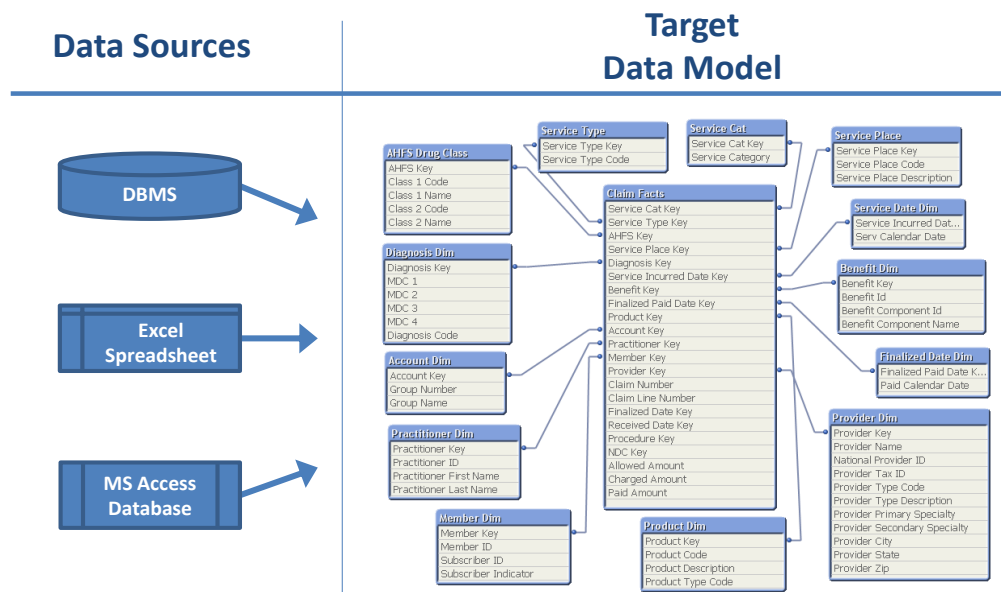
Data Sources

Target
Data Model

DBMS

Excel
Spreadsheet

MS Access
Database

AHFS Drug Class
AHFS Key
Class 1 Code
Class 1 Name
Class 2 Code
Class 2 Name

Service Type
Service Type Key
Service Type Code

Service Cat
Service Cat Key
Service Category

Service Place
Service Place Key
Service Place Code
Service Place Description

Diagnosis Dim
Diagnosis Key
MDC 1
MDC 2
MDC 3
MDC 4
Diagnosis Code

Claim Facts
Service Cat Key
Service Type Key
AHFS Key
Service Place Key
Diagnosis Key
Service Incurred Date Key
Benefit Key
Finalized Paid Date Key
Product Key
Account Key
Practitioner Key
Member Key
Provider Key
Claim Number
Claim Line Number
Finalized Date Key
Received Date Key
Procedure Key
NDC Key
Allowed Amount
Charged Amount
Paid Amount

Service Date Dim
Service Incurred Dat...
Serv Calendar Date

Benefit Dim
Benefit Key
Benefit Id
Benefit Component Id
Benefit Component Name

Account Dim
Account Key
Group Number
Group Name

Finalized Date Dim
Finalized Paid Date K...
Paid Calendar Date

Practitioner Dim
Practitioner Key
Practitioner ID
Practitioner First Name
Practitioner Last Name

Provider Dim
Provider Key
Provider Name
National Provider ID
Provider Tax ID
Provider Type Code
Provider Type Description
Provider Primary Specialty
Provider Secondary Specialty
Provider City
Provider State
Provider Zip

Member Dim
Member Key
Member ID
Subscriber ID
Subscriber Indicator

Product Dim
Product Key
Product Code
Product Description
Product Type Code